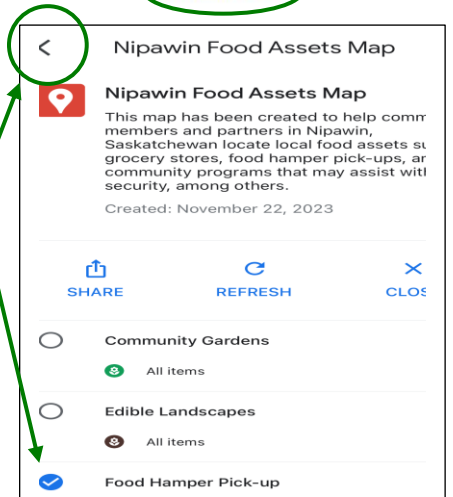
<
Nipawin Food Assets Map

Nipawin Food Assets Map

This map has been created to help comm members and partners in Nipawin, Saskatchewan locate local food assets su grocery stores, food hamper pick-ups, ar community programs that may assist with security, among others.

Created: November 22, 2023

SHARE

REFRESH

CLOS

Community Gardens

All items

Edible Landscapes

All items

Food Hamper Pick-up